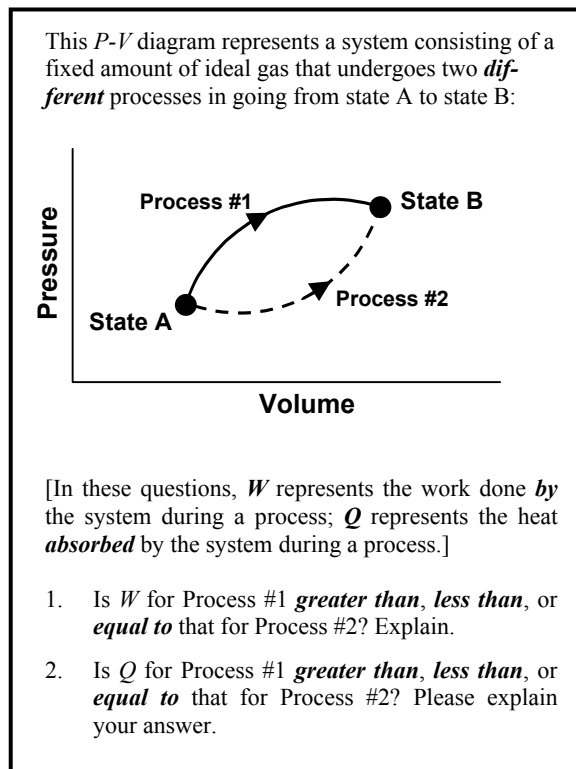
This *P-V* diagram represents a system consisting of a fixed amount of ideal gas that undergoes two ***different*** processes in going from state A to state B:

Process #1

State B

Pressure

Process #2

State A

Volume

[In these questions, ***W*** represents the work done ***by*** the system during a process; ***Q*** represents the heat ***absorbed*** by the system during a process.]

1. Is *W* for Process #1 ***greater than***, ***less than***, or ***equal to*** that for Process #2? Explain.

2. Is *Q* for Process #1 ***greater than***, ***less than***, or ***equal to*** that for Process #2? Please explain your answer.